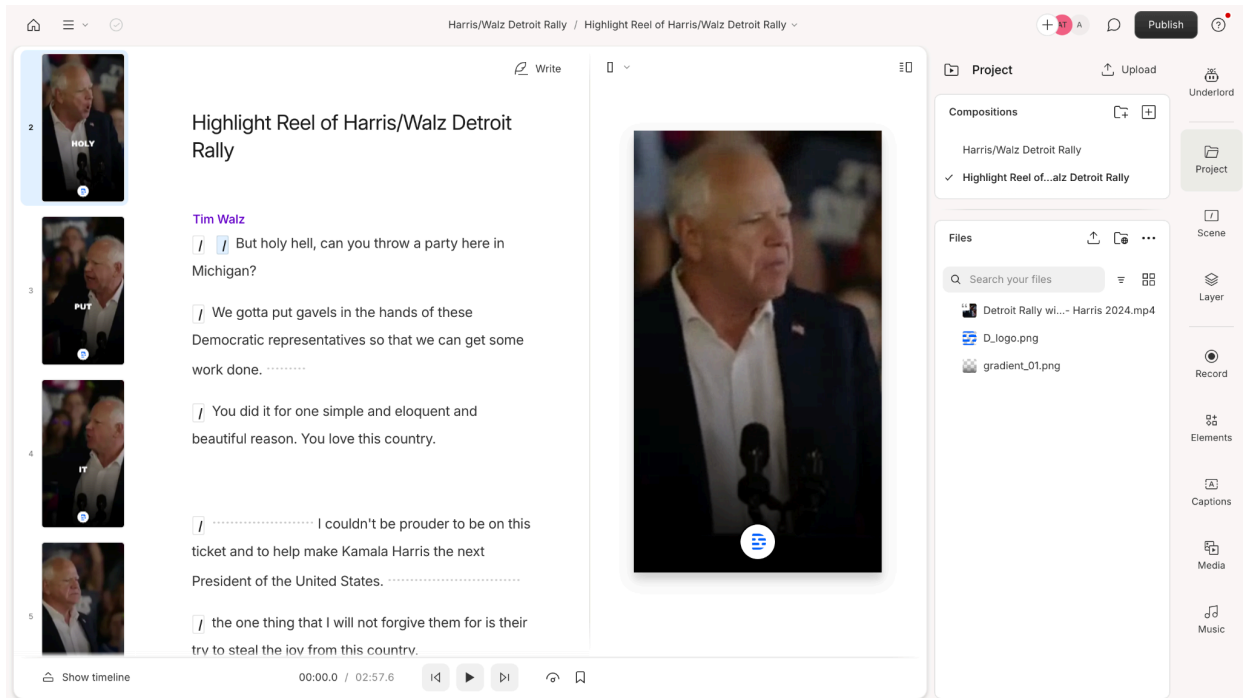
Harris/Walz Detroit Rally / Highlight Reel of Harris/Walz Detroit Rally

AT A

Publish

Write

2
HOLY

3
PUT

4
IT

5

Highlight Reel of Harris/Walz Detroit Rally

Tim Walz

/ / But holy hell, can you throw a party here in Michigan?

/ We gotta put gavels in the hands of these Democratic representatives so that we can get some work done.

/ You did it for one simple and eloquent and beautiful reason. You love this country.

/ I couldn't be prouder to be on this ticket and to help make Kamala Harris the next President of the United States.

/ the one thing that I will not forgive them for is their try to steal the joy from this country.

Show timeline

00:00.0 / 02:57.6

Project

Upload

Compositions

Harris/Walz Detroit Rally

✓ Highlight Reel of...alz Detroit Rally

Files

Search your files

Detroit Rally wi...- Harris 2024.mp4

D_logo.png

gradient_01.png

Underlord

Project

Scene

Layer

Record

Elements

Captions

Media

Music